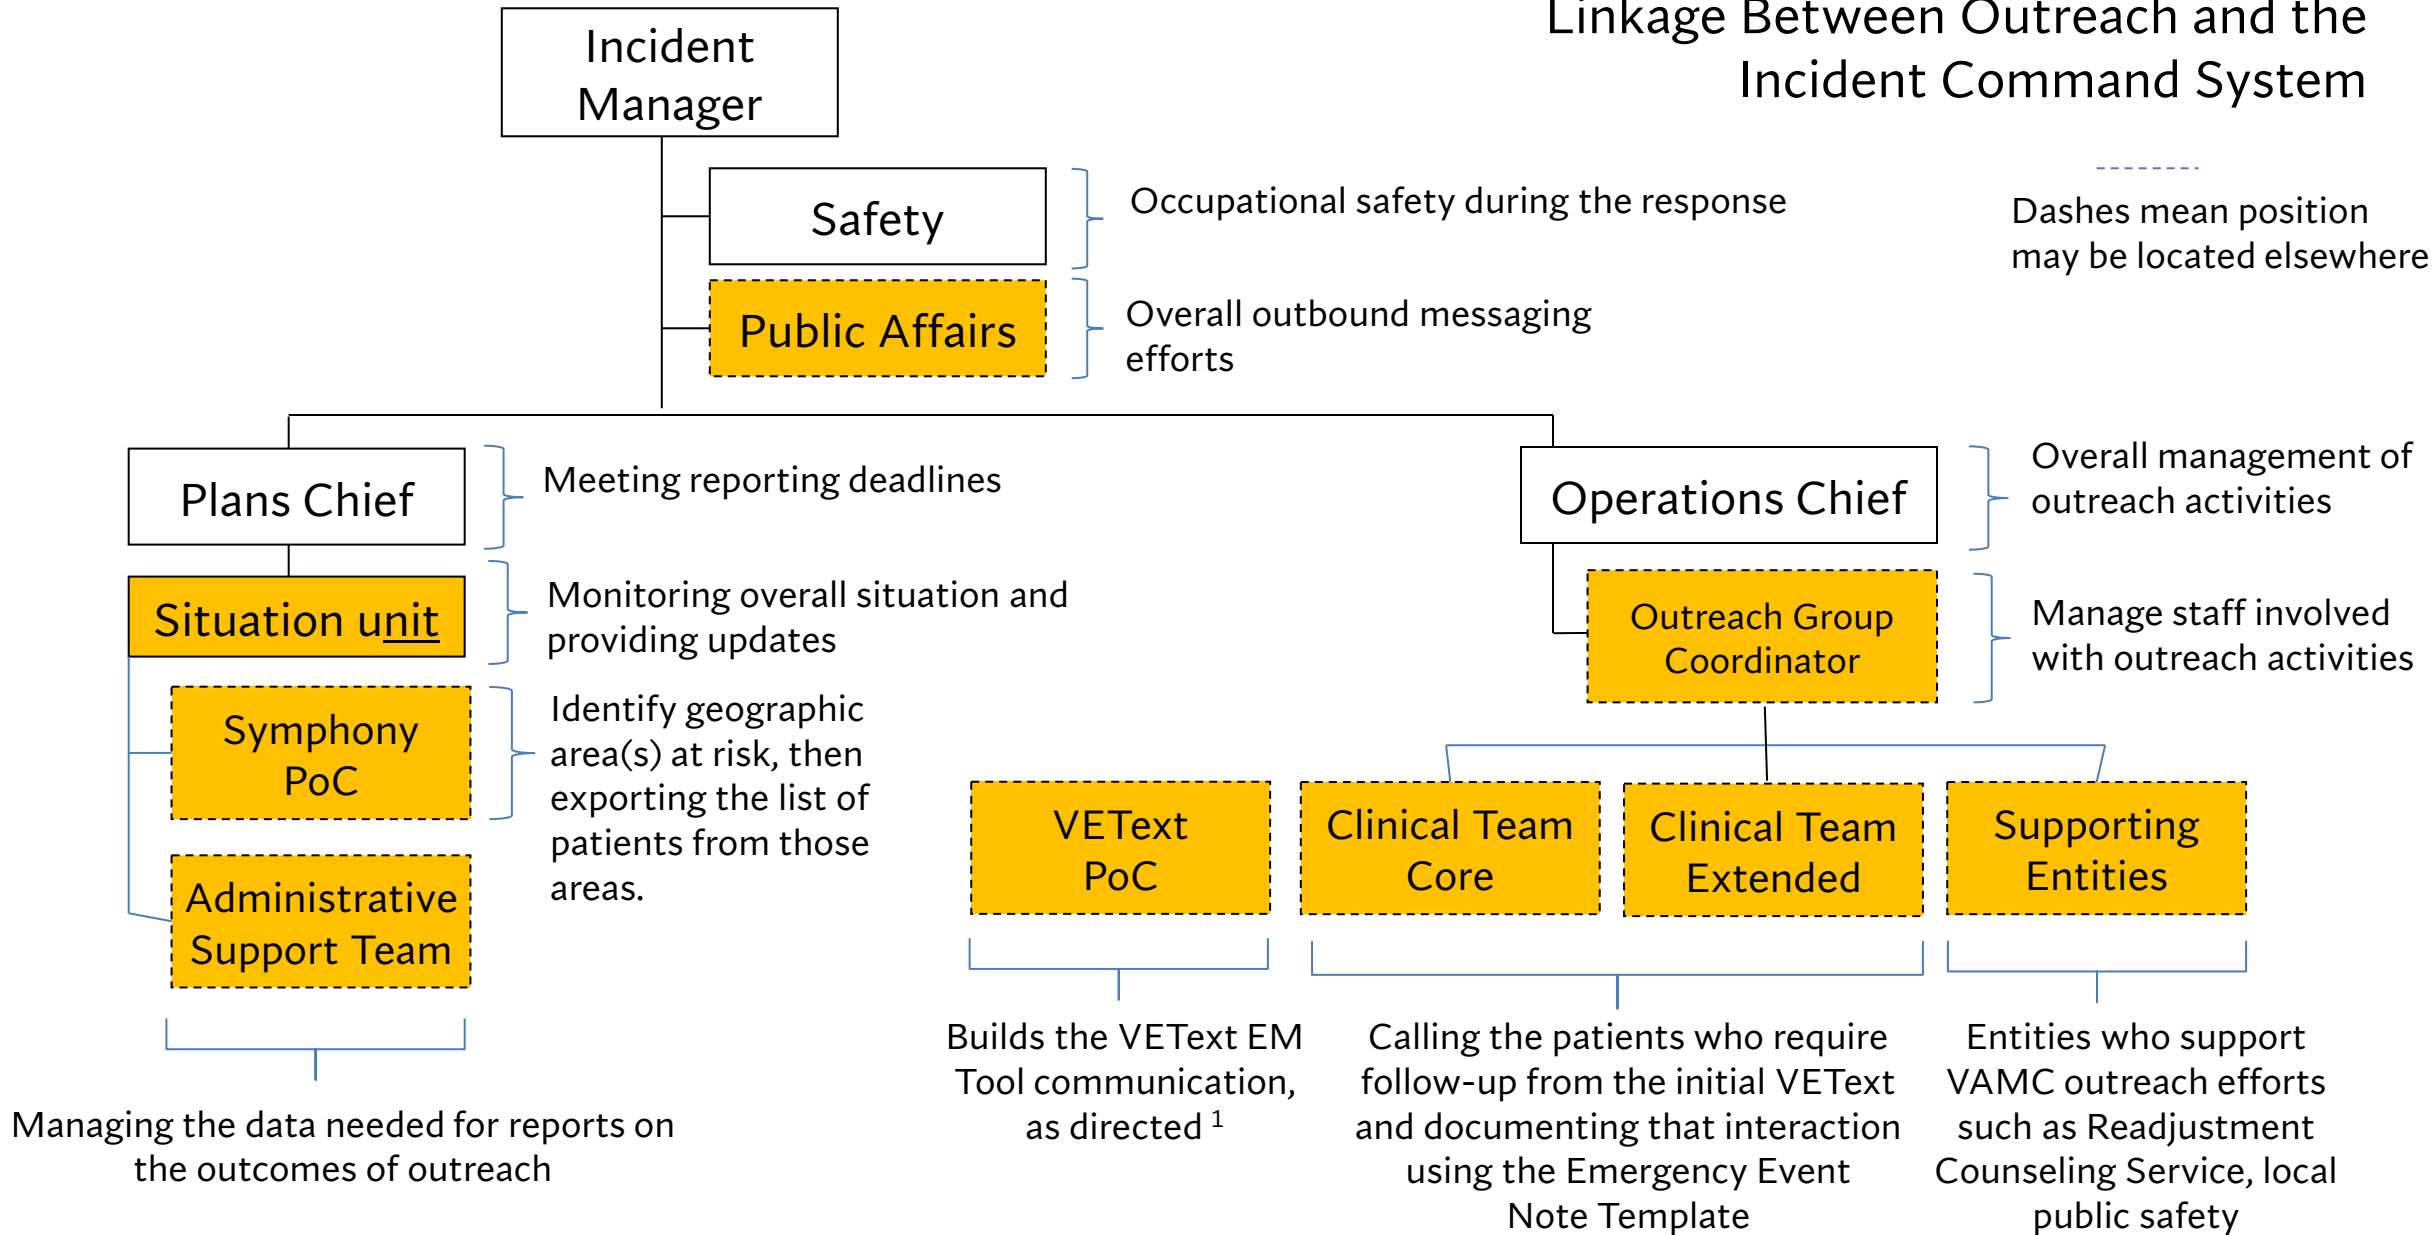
Linkage Between Outreach and the Incident Command System

Incident Manager

Safety

Occupational safety during the response

Public Affairs

Overall outbound messaging efforts

Dashes mean position may be located elsewhere

Plans Chief

Meeting reporting deadlines

Situation unit

Monitoring overall situation and providing updates

Symphony PoC

Identify geographic area(s) at risk, then exporting the list of patients from those areas.

Administrative Support Team

Managing the data needed for reports on the outcomes of outreach

Operations Chief

Overall management of outreach activities

Outreach Group Coordinator

Manage staff involved with outreach activities

VEText PoC

Clinical Team Core

Clinical Team Extended

Supporting Entities

Builds the VEText EM Tool communication, as directed $^1$

Calling the patients who require follow-up from the initial VEText and documenting that interaction using the Emergency Event Note Template

Entities who support VAMC outreach efforts such as Readjustment Counseling Service, local public safety